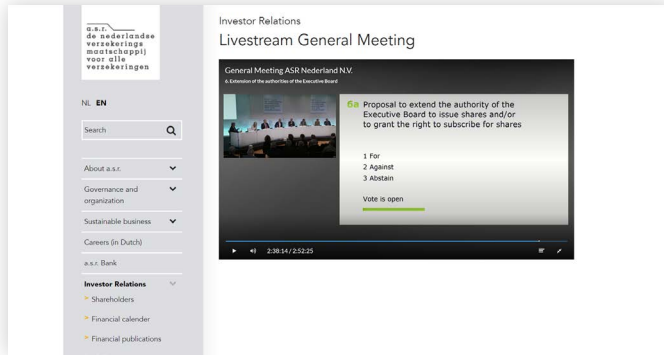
a.s.r.
de nederlandse
verzekerings
maatschappij
voor alle
verzekeringen

NL EN

Search

About a.s.r.

Governance and organization

Sustainable business

Careers (in Dutch)

a.s.r. Bank

Investor Relations

Shareholders

Financial calender

Financial publications

Investor Relations

Livestream General Meeting

General Meeting ASR Nederland N.V.

6. Extension of the authorities of the Executive Board

6a Proposal to extend the authority of the Executive Board to issue shares and/or to grant the right to subscribe for shares

1 For
2 Against
3 Abstain

Vote is open

2:38:14 / 2:52:25